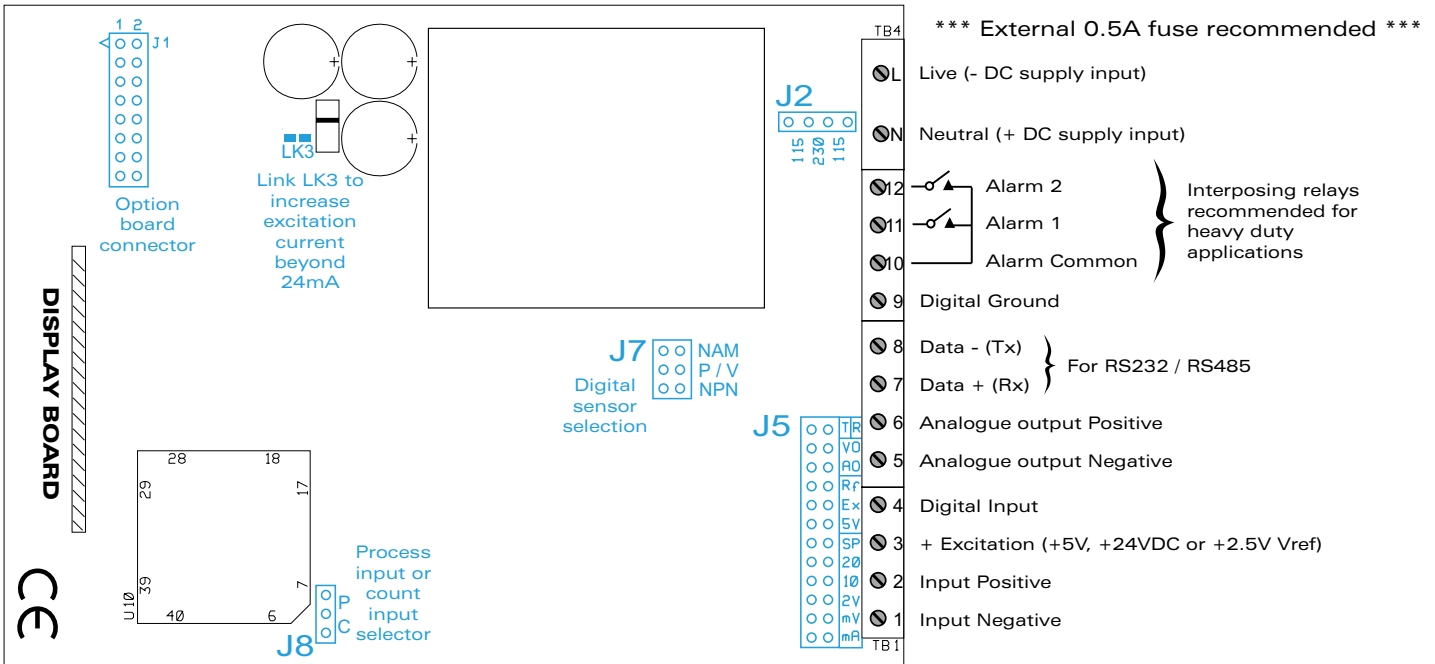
1 2
J1

Option board connector

LK3
Link LK3 to increase excitation current beyond 24mA

J2
115 230 115

*** External 0.5A fuse recommended ***

TB4
L Live (- DC supply input)
N Neutral (+ DC supply input)
12 Alarm 2
11 Alarm 1
10 Alarm Common
Interposing relays recommended for heavy duty applications
9 Digital Ground
8 Data - (Tx)
7 Data + (Rx)
For RS232 / RS485
6 Analogue output Positive
5 Analogue output Negative
4 Digital Input
3 + Excitation (+5V, +24VDC or +2.5V Vref)
2 Input Positive
1 Input Negative
TB1

DISPLAY BOARD

J7 NAM P / V NPN
Digital sensor selection

J5
TR
VO
AO
Rf
Ex
5V
SP
20
10
2V
mV
mA

28 18
29 17
39 7
40 6
U10

Process input or count input selector
P
C
J8

CE